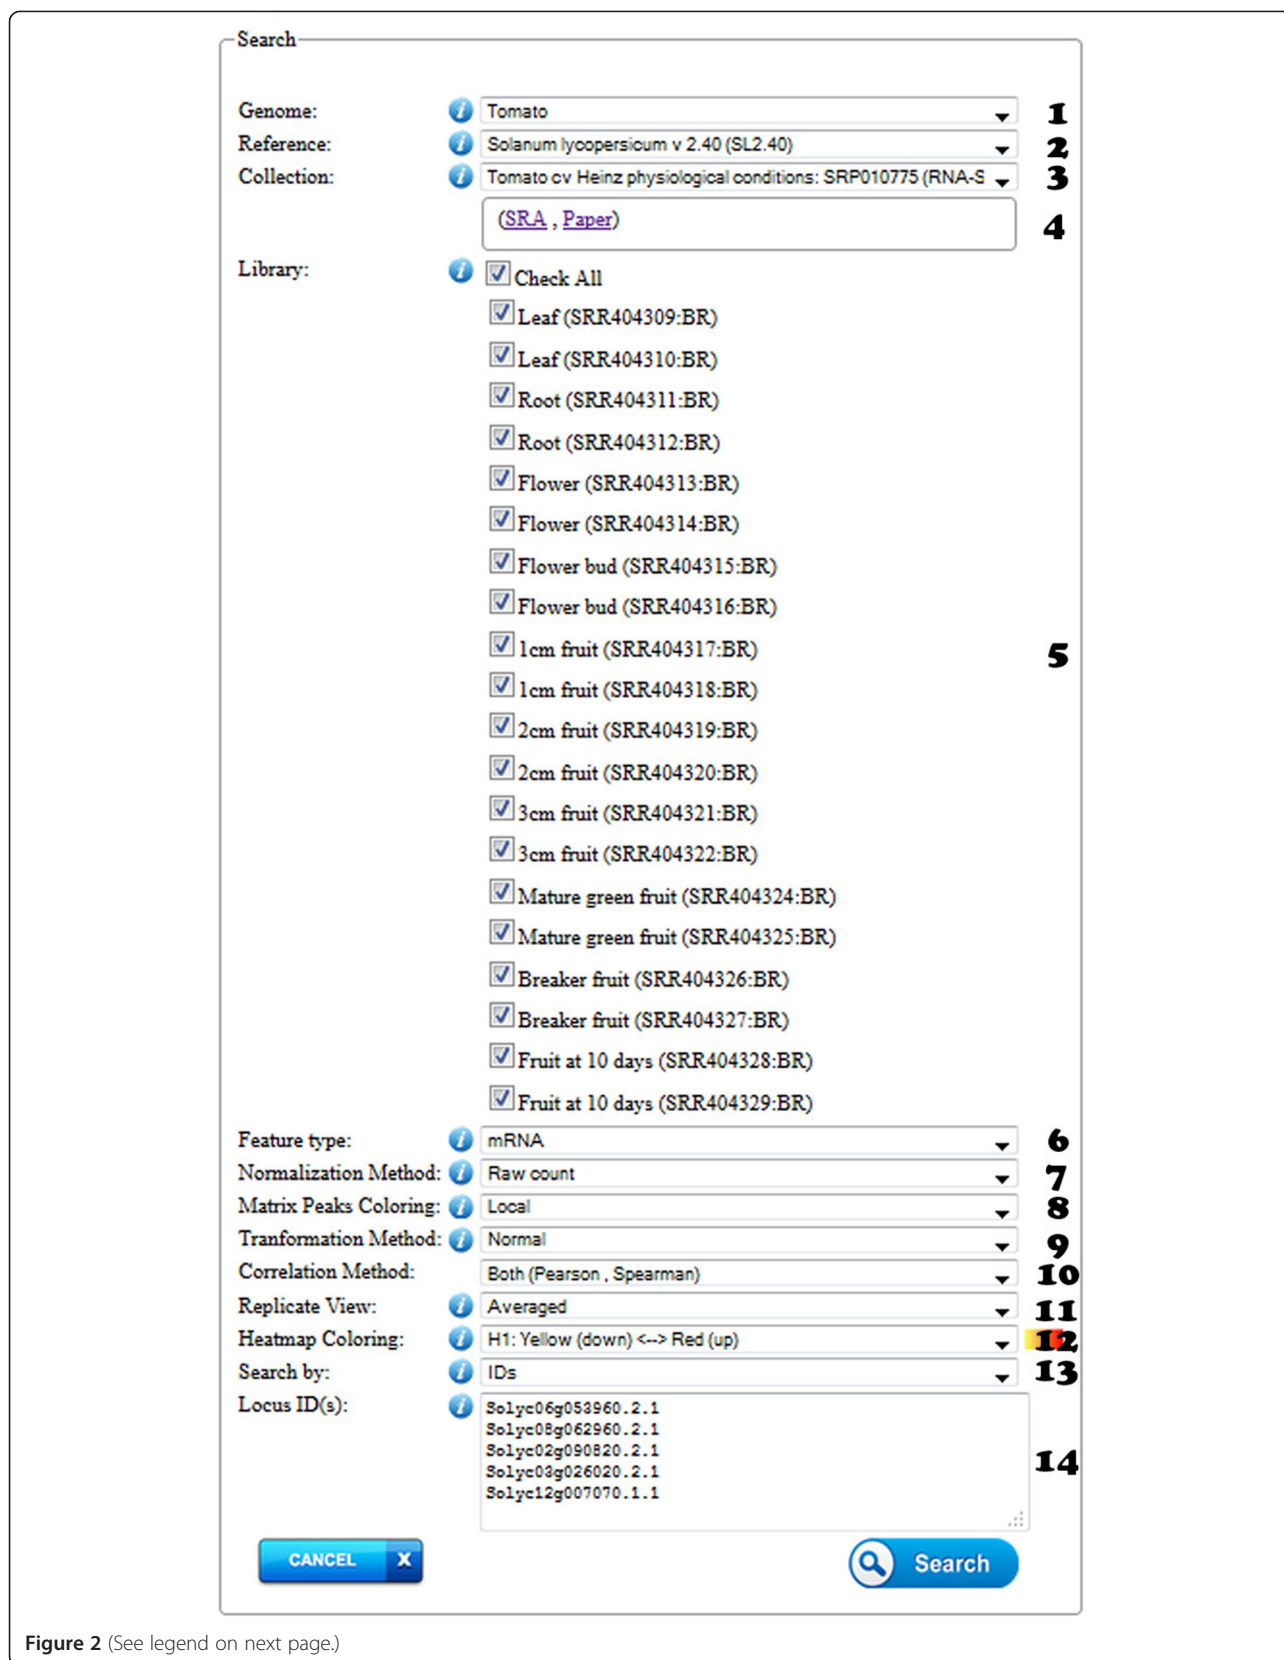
Search

Genome: Tomato 1
Reference: Solanum lycopersicum v 2.40 (SL2.40) 2
Collection: Tomato cv Heinz physiological conditions: SRP010775 (RNA-S 3
(SRA , Paper) 4

Library:
Check All
Leaf (SRR404309:BR)
Leaf (SRR404310:BR)
Root (SRR404311:BR)
Root (SRR404312:BR)
Flower (SRR404313:BR)
Flower (SRR404314:BR)
Flower bud (SRR404315:BR)
Flower bud (SRR404316:BR)
1cm fruit (SRR404317:BR)
1cm fruit (SRR404318:BR)
2cm fruit (SRR404319:BR)
2cm fruit (SRR404320:BR)
3cm fruit (SRR404321:BR)
3cm fruit (SRR404322:BR)
Mature green fruit (SRR404324:BR)
Mature green fruit (SRR404325:BR)
Breaker fruit (SRR404326:BR)
Breaker fruit (SRR404327:BR)
Fruit at 10 days (SRR404328:BR)
Fruit at 10 days (SRR404329:BR)
5

Feature type: mRNA 6
Normalization Method: Raw count 7
Matrix Peaks Coloring: Local 8
Tranformation Method: Normal 9
Correlation Method: Both (Pearson , Spearman) 10
Replicate View: Averaged 11
Heatmap Coloring: H1: Yellow (down) <--> Red (up) 12
Search by: IDs 13
Locus ID(s):
Solyc06g053960.2.1
Solyc08g062960.2.1
Solyc02g090820.2.1
Solyc08g026020.2.1
Solyc12g007070.1.1
14

CANCEL X
Search

Figure 2 (See legend on next page.)